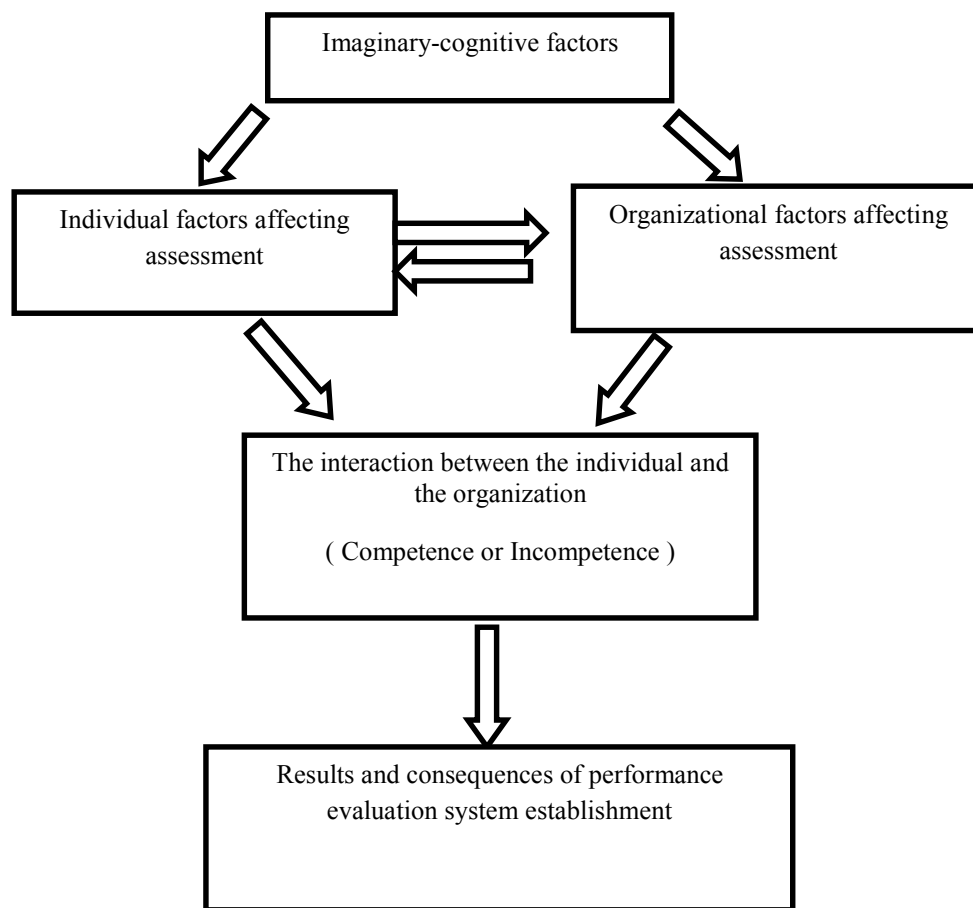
Imaginary-cognitive factors

Individual factors affecting assessment

Organizational factors affecting assessment

The interaction between the individual and the organization

( Competence or Incompetence )

Results and consequences of performance evaluation system establishment